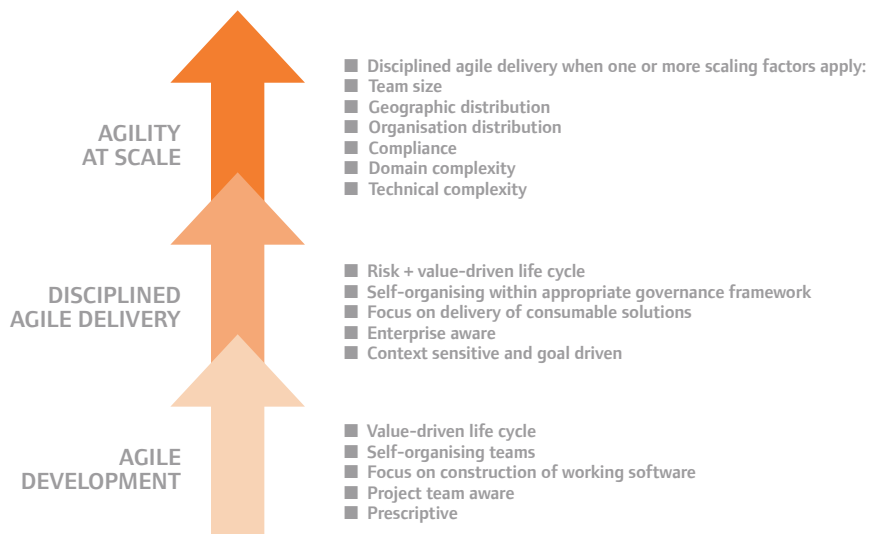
AGILITY AT SCALE

■ Disciplined agile delivery when one or more scaling factors apply:
■ Team size
■ Geographic distribution
■ Organisation distribution
■ Compliance
■ Domain complexity
■ Technical complexity

DISCIPLINED AGILE DELIVERY

■ Risk + value-driven life cycle
■ Self-organising within appropriate governance framework
■ Focus on delivery of consumable solutions
■ Enterprise aware
■ Context sensitive and goal driven

AGILE DEVELOPMENT

■ Value-driven life cycle
■ Self-organising teams
■ Focus on construction of working software
■ Project team aware
■ Prescriptive